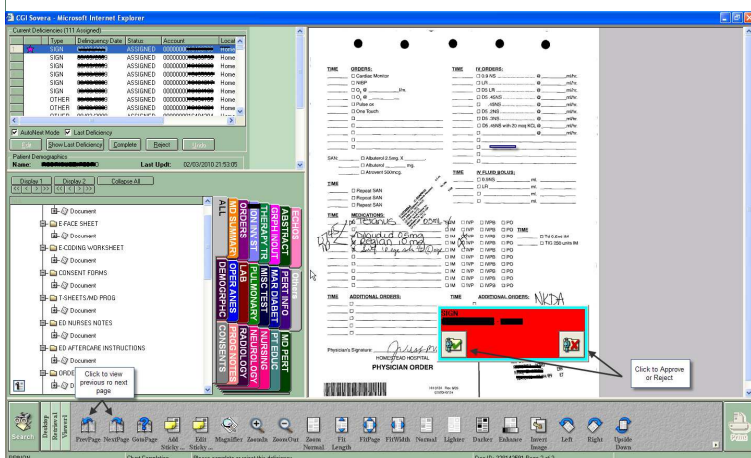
CGI Sovera - Microsoft Internet Explorer

Current Deficiencies (111 Assigned)

| | Type | Delinquency Date | Status | Account | Local |
|---|---|---|---|---|---|
| 1 | SIGN | | ASSIGNED | 00000000 | Home |
| | SIGN | | ASSIGNED | 00000000 | Home |
| | SIGN | | ASSIGNED | 00000000 | Home |
| | SIGN | | ASSIGNED | 00000000 | Home |
| | SIGN | | ASSIGNED | 00000000 | Home |
| | SIGN | | ASSIGNED | 00000000 | Home |
| | OTHER | | ASSIGNED | 00000000 | Home |
| | OTHER | | ASSIGNED | 00000000 | Home |

AutoNext Mode Last Deficiency
Edit Show Last Deficiency Complete Reject Undo

Patient Demographics
Name: Last Updt: 02/03/2010 21:53:05

Display 1 Display 2 Collapse All

Document
E-FACE SHEET
Document
E-CODING WORKSHEET
Document
CONSENT FORMS
Document
T-SHEETS/MD PROG
Document
ED NURSES NOTES
Document
ED AFTERCARE INSTRUCTIONS
Document
ORDE

ALL
ORDERS
MD SUMMARY
DEMOGRPHC
THERAPY
LAB
OPER ANES
DIAGN
PULMONARY
PROG NOTES
GRPH INOUT
MAR DIABET
RADIOLOGY
ABSTRACT
MISC
NEUROLOGY
NURSING
CONSENTS
EC-IOS
Others
PERT INFO
PT EDUC
MD PERT

TIME ORDERS:
☐ Cardiac Monitor
☐ NIBP
☐ $O_2$ @ ___ l/m
☐ $O_2$ @ ___
☐ Pulse ox
☐ One Touch
SAT ___ ☐ Albuterol 2.5mg. X ___
☐ Albuterol ___ mg.
☐ Atrovent 500mcg.
TIME
☐ Repeat SAN
☐ Repeat SAN
☐ Repeat SAN
TIME MEDICATIONS:
Tetanus
Dilaudid 0.5mg
Phenergan 10mg
Zofran
☐ IM ☐ IVP ☐ IVPB ☐ PO
TIME ADDITIONAL ORDERS:
TIME IV ORDERS:
☐ 0.9 NS
☐ LR
☐ D5 LR
☐ D5 .45NS
☐ D5 .2NS
☐ D5 .45NS with 20 meq KCL
TIME IV FLUID BOLUS:
☐ 0.9NS ml.
☐ LR ml.
TIME
☐ Td 0.5ml IM
☐ TIG 250 units IM
TIME ADDITIONAL ORDERS: NKDA
Physician's Signature
HOMESTEAD HOSPITAL
PHYSICIAN ORDER

SIGN

Click to view previous or next page
Click to Approve or Reject

Search Desktop Retrieval Viewer PrevPage NextPage GotoPage Add Sticky... Edit Sticky... Magnifier ZoomIn ZoomOut Zoom Normal Fit Length FitPage FitWidth Normal Lighter Darker Enhance Invert Image Left Right Upside Down Print